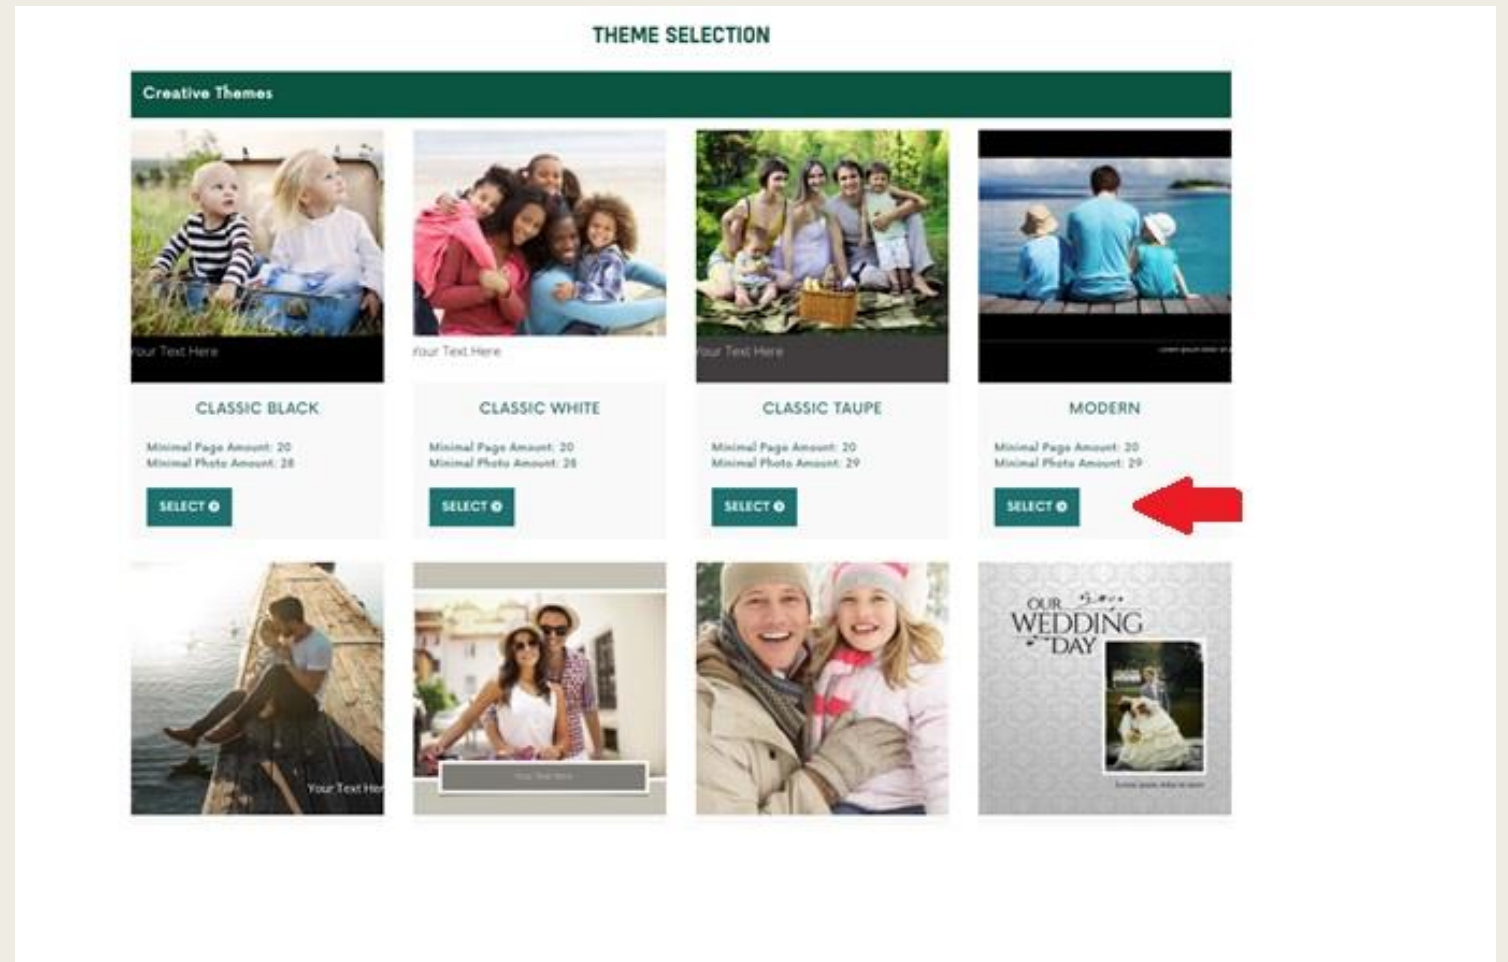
THEME SELECTION

Creative Themes

Your Text Here

CLASSIC BLACK

Minimal Page Amount: 20
Minimal Photo Amount: 28

SELECT

Your Text Here

CLASSIC WHITE

Minimal Page Amount: 20
Minimal Photo Amount: 28

SELECT

Your Text Here

CLASSIC TAUPE

Minimal Page Amount: 20
Minimal Photo Amount: 29

SELECT

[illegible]

MODERN

Minimal Page Amount: 20
Minimal Photo Amount: 29

SELECT

Your Text He

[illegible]

OUR WEDDING DAY

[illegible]